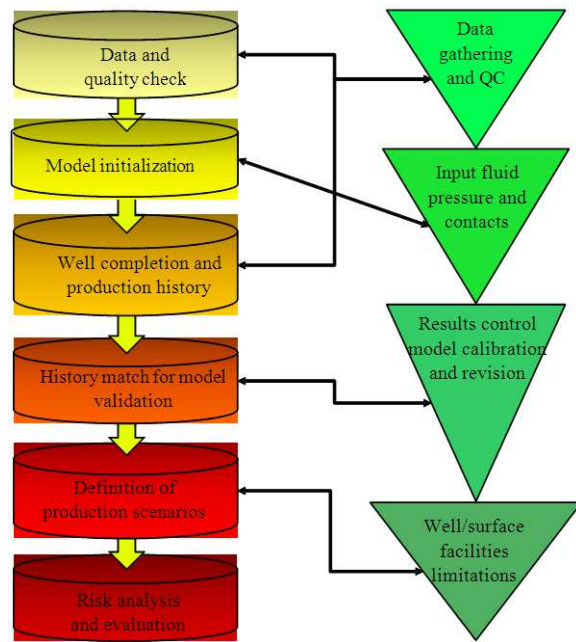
Data and quality check

Model initialization

Well completion and production history

History match for model validation

Definition of production scenarios

Risk analysis and evaluation

Data gathering and QC

Input fluid pressure and contacts

Results control model calibration and revision

Well/surface facilities limitations